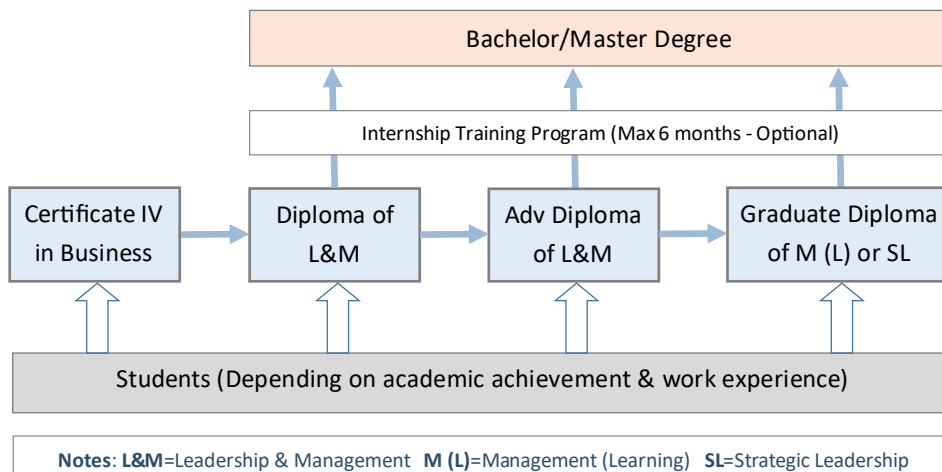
Bachelor/Master Degree

Internship Training Program (Max 6 months - Optional)

Certificate IV in Business

Diploma of L&M

Adv Diploma of L&M

Graduate Diploma of M (L) or SL

Students (Depending on academic achievement & work experience)

**Notes**: **L&M**=Leadership & Management **M (L)**=Management (Learning) **SL**=Strategic Leadership